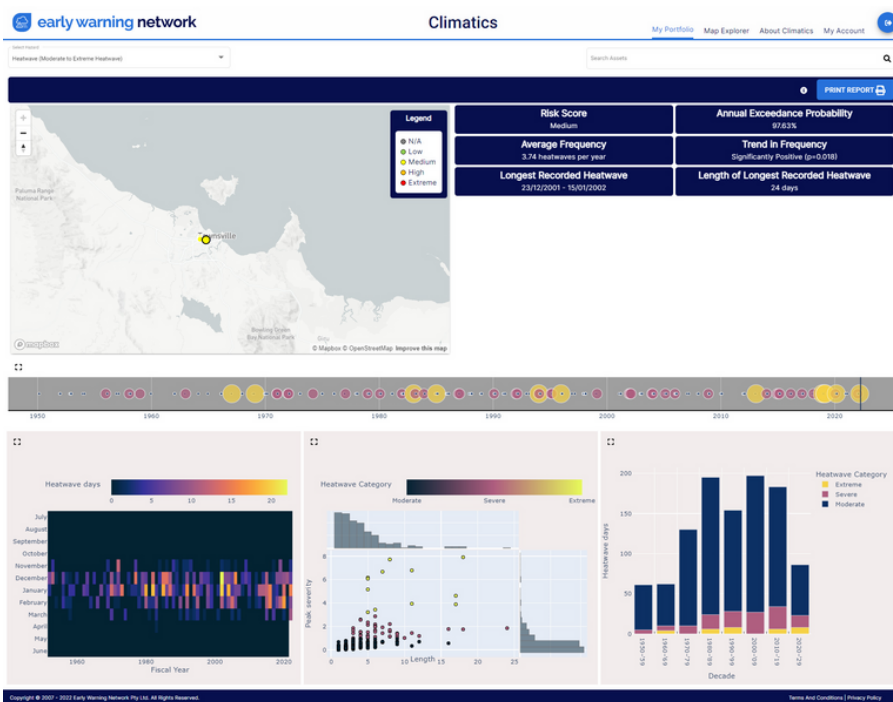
early warning network

Climatics

My Portfolio Map Explorer About Climatics My Account

Select Report
Heatwave (Moderate to Extreme Heatwave)

Search Assets

PRINT REPORT

Legend
N/A
Low
Medium
High
Extreme

Paluma Range National Park

Townsville

Bowling Green Bay National Park

© Mapbox © OpenStreetMap Improve this map

mapbox

| Risk Score | Annual Exceedance Probability |
|---|---|
| Medium | 97.63% |
| **Average Frequency** | **Trend in Frequency** |
| 3.74 heatwaves per year | Significantly Positive (p=0.018) |
| **Longest Recorded Heatwave** | **Length of Longest Recorded Heatwave** |
| 23/12/2001 - 15/01/2002 | 24 days |

1950 1960 1970 1980 1990 2000 2010 2020

Heatwave days
0 5 10 15 20

July
August
September
October
November
December
January
February
March
April
May
June

1960 1980 2000 2020
Fiscal Year

Heatwave Category
Moderate Severe Extreme

Peak severity
0 2 4 6 8
0 5 10 15 20 25
Length

Heatwave Category
Extreme
Severe
Moderate

Heatwave days
0 50 100 150 200

1950-59 1960-69 1970-79 1980-89 1990-99 2000-09 2010-19 2020-29
Decade

Copyright © 2007 - 2022 Early Warning Network Pty Ltd. All Rights Reserved.

Terms And Conditions | Privacy Policy